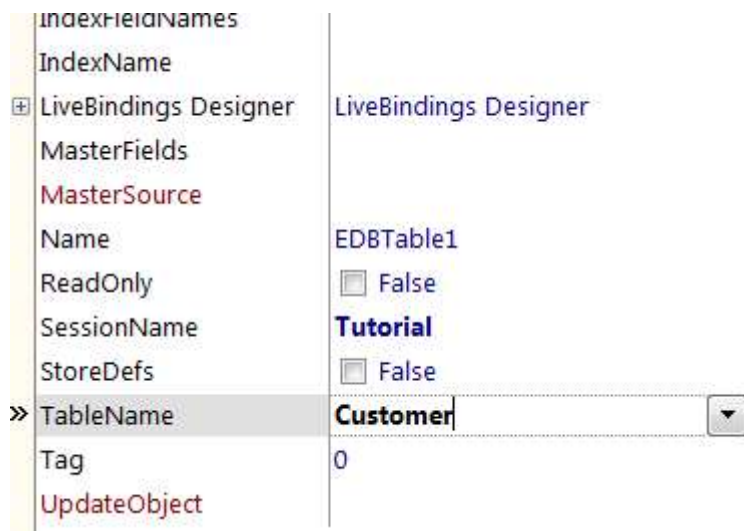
IndexFieldNames
IndexName
LiveBindings Designer LiveBindings Designer
MasterFields
MasterSource
Name EDBTable1
ReadOnly False
SessionName **Tutorial**
StoreDefs False
» TableName **Customer**
Tag 0
UpdateObject